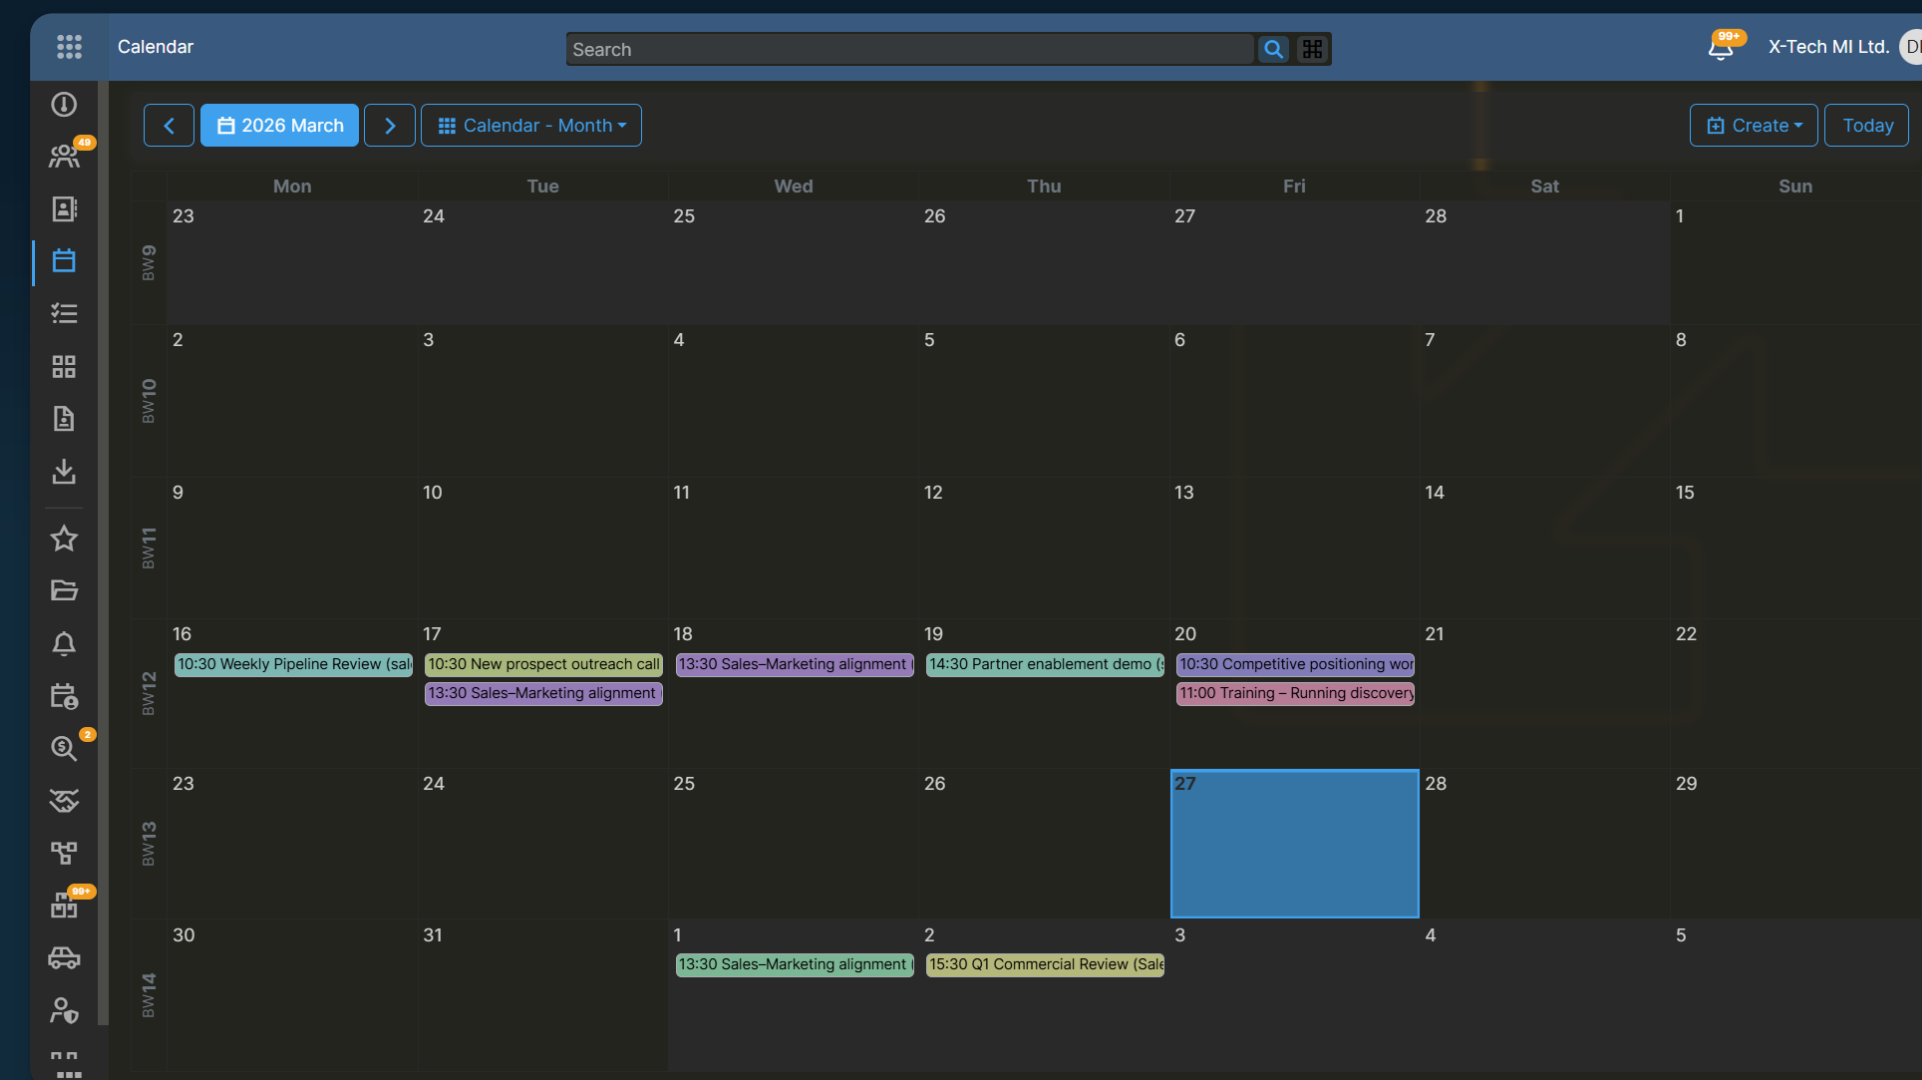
Calendar

Search

99+

X-Tech MI Ltd. DI

49

2

99+

2026 March

Calendar - Month

Create

Today

| | Mon | Tue | Wed | Thu | Fri | Sat | Sun |
|---|---|---|---|---|---|---|---|
| BW9 | 23 | 24 | 25 | 26 | 27 | 28 | 1 |
| BW10 | 2 | 3 | 4 | 5 | 6 | 7 | 8 |
| BW11 | 9 | 10 | 11 | 12 | 13 | 14 | 15 |
| BW12 | 16 10:30 Weekly Pipeline Review (sal | 17 10:30 New prospect outreach call 13:30 Sales–Marketing alignment | 18 13:30 Sales–Marketing alignment | 19 14:30 Partner enablement demo ( | 20 10:30 Competitive positioning wor 11:00 Training – Running discovery | 21 | 22 |
| BW13 | 23 | 24 | 25 | 26 | 27 | 28 | 29 |
| BW14 | 30 | 31 | 1 13:30 Sales–Marketing alignment | 2 15:30 Q1 Commercial Review (Sale | 3 | 4 | 5 |